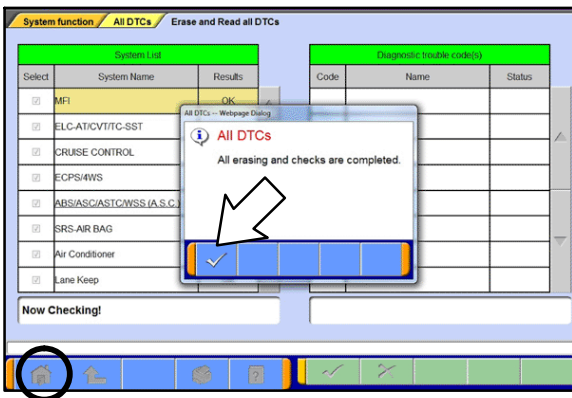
System function / All DTCs / Erase and Read all DTCs

System List

| Select | System Name | Results |
|---|---|---|
| ☑ | MFI | OK |
| ☑ | ELC-AT/CVT/TC-SST | |
| ☑ | CRUISE CONTROL | |
| ☑ | ECPS/4WS | |
| ☑ | ABS/ASC/ASTC/WSS (A.S.C.) | |
| ☑ | SRS-AIR BAG | |
| ☑ | Air Conditioner | |
| ☑ | Lane Keep | |

Diagnostic trouble code(s)

| Code | Name | Status |
|---|---|---|

All DTCs -- Webpage Dialog

All DTCs

All erasing and checks are completed.

Now Checking!